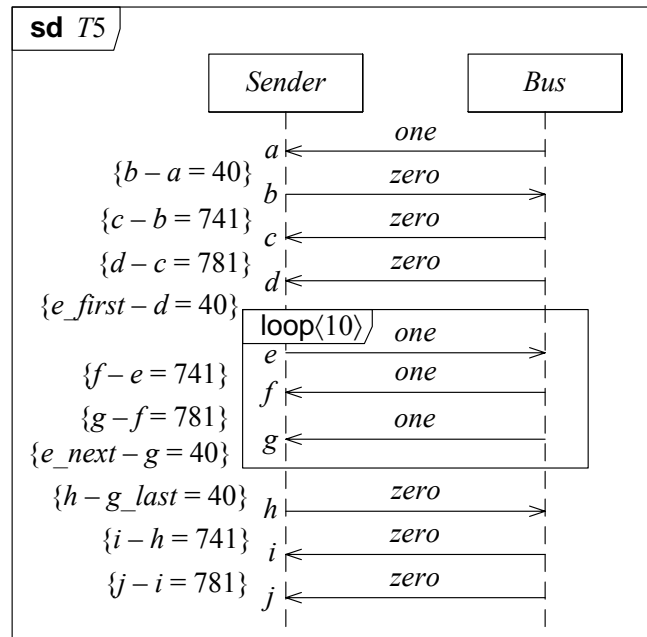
sd $T5$

Sender

Bus

one

$a$

$\{b - a = 40\}$

zero

$b$

$\{c - b = 741\}$

zero

$c$

$\{d - c = 781\}$

zero

$d$

$\{e\_first - d = 40\}$

loop$\langle 10 \rangle$

one

$e$

$\{f - e = 741\}$

one

$f$

$\{g - f = 781\}$

one

$g$

$\{e\_next - g = 40\}$

$\{h - g\_last = 40\}$

zero

$h$

$\{i - h = 741\}$

zero

$i$

$\{j - i = 781\}$

zero

$j$